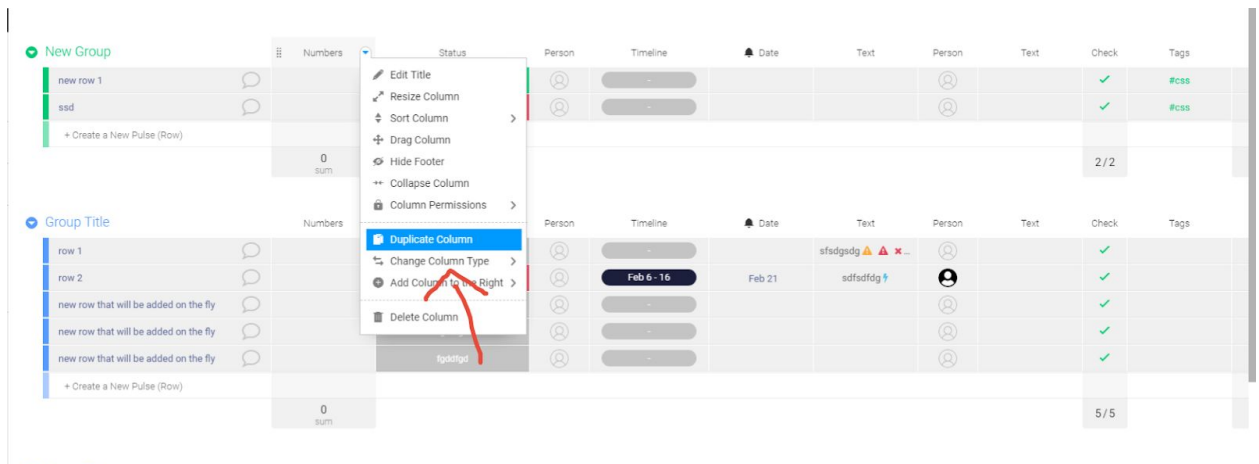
New Group

| | Numbers | Status | Person | Timeline | Date | Text | Person | Text | Check | Tags |
|---|---|---|---|---|---|---|---|---|---|---|
| new row 1 | | | | - | | | | | ✓ | #css |
| ssd | | | | - | | | | | ✓ | #css |
| + Create a New Pulse (Row) | | | | | | | | | | |
| | 0 sum | | | | | | | | 2/2 | |

Group Title

| | Numbers | Status | Person | Timeline | Date | Text | Person | Text | Check | Tags |
|---|---|---|---|---|---|---|---|---|---|---|
| row 1 | | | | - | | sfsdgsdg ... | | | ✓ | |
| row 2 | | | | Feb 6 - 16 | Feb 21 | sdfsdfdg | | | ✓ | |
| new row that will be added on the fly | | | | - | | | | | ✓ | |
| new row that will be added on the fly | | | | - | | | | | ✓ | |
| new row that will be added on the fly | | fgddfgd | | - | | | | | ✓ | |
| + Create a New Pulse (Row) | | | | | | | | | | |
| | 0 sum | | | | | | | | 5/5 | |

Edit Title
Resize Column
Sort Column
Drag Column
Hide Footer
Collapse Column
Column Permissions
Duplicate Column
Change Column Type
Add Column to the Right
Delete Column